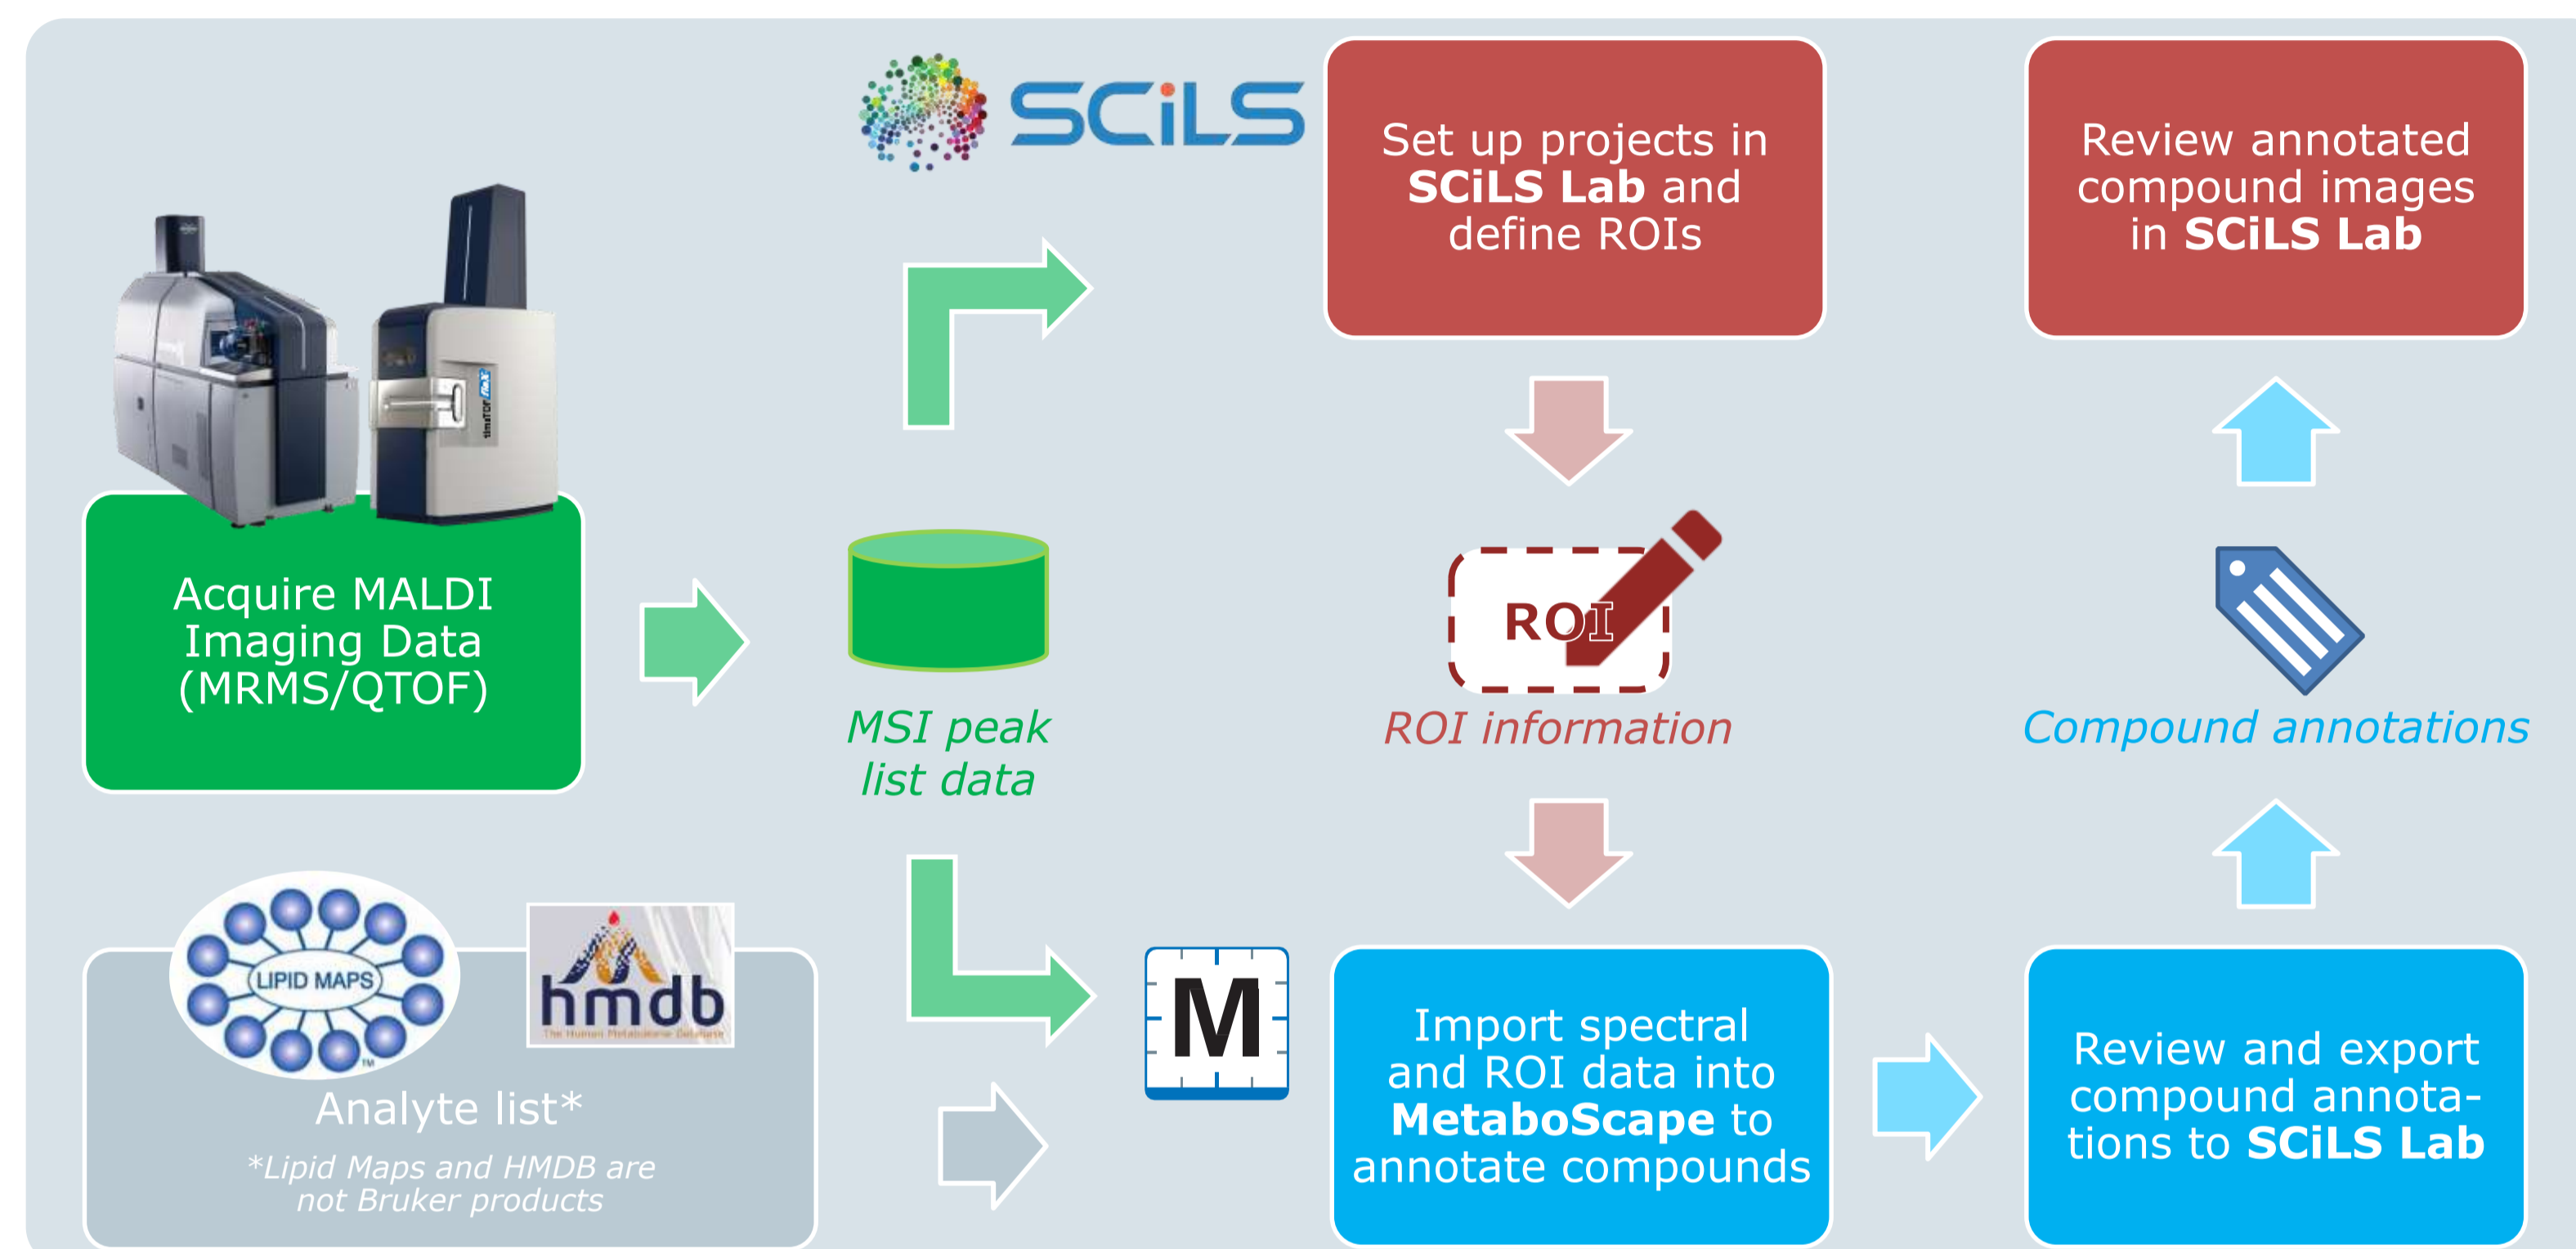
SCiLS

Set up projects in **SCiLS Lab** and define ROIs

Review annotated compound images in **SCiLS Lab**

timsTOF fleX

Acquire MALDI Imaging Data (MRMS/QTOF)

MSI peak list data

ROI

ROI information

Compound annotations

LIPID MAPS

hmdb
The Human Metabolome Database

Analyte list*

*Lipid Maps and HMDB are not Bruker products

M

Import spectral and ROI data into **MetaboScape** to annotate compounds

Review and export compound annotations to **SCiLS Lab**